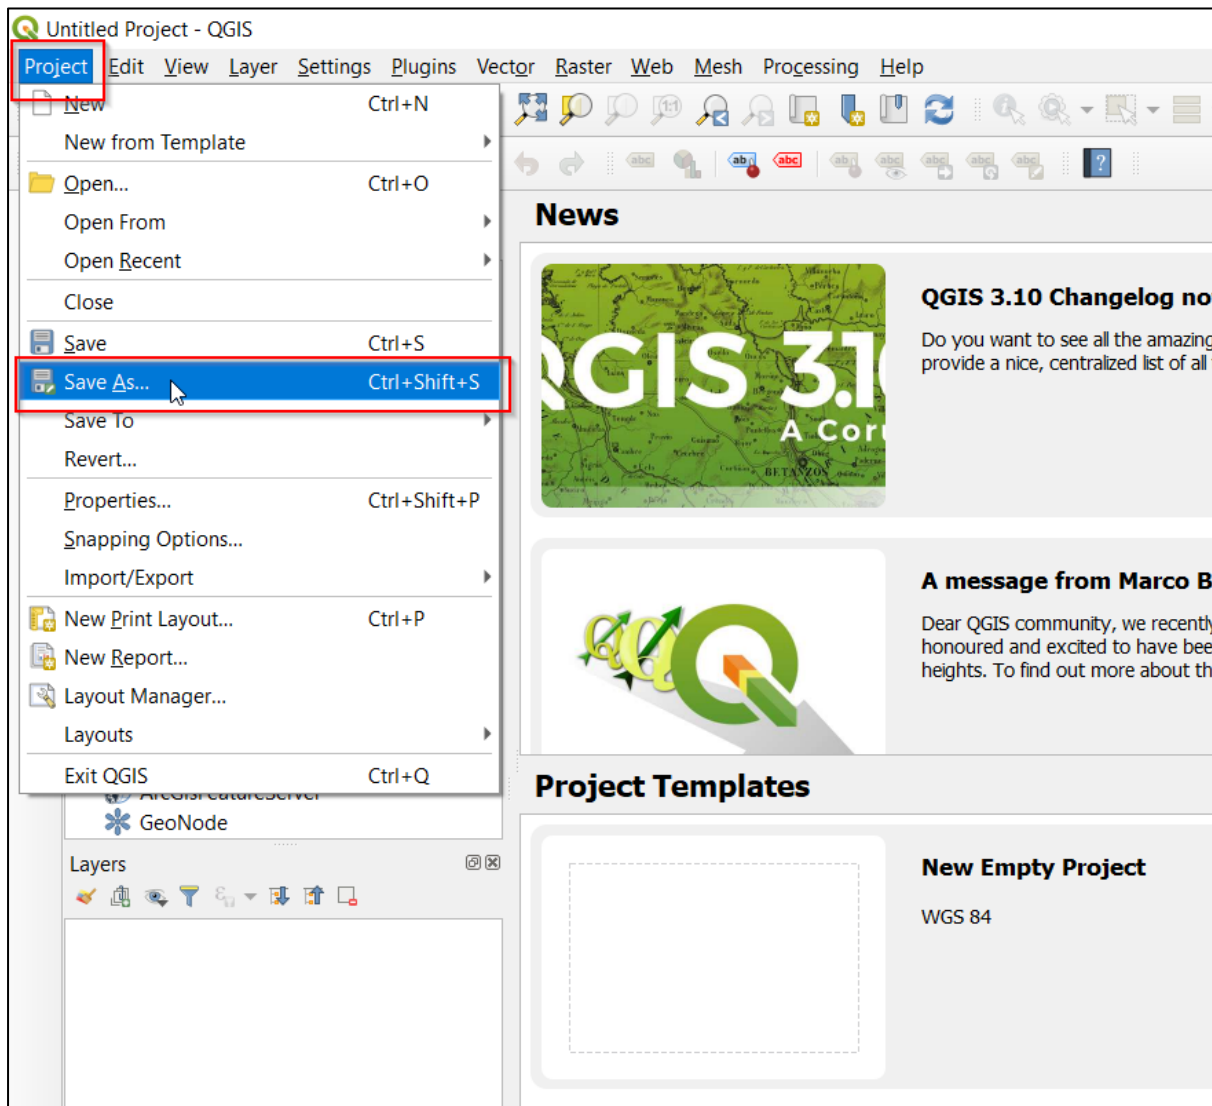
Untitled Project - QGIS

Project Edit View Layer Settings Plugins Vector Raster Web Mesh Processing Help

New Ctrl+N
New from Template
Open... Ctrl+O
Open From
Open Recent
Close
Save Ctrl+S
Save As... Ctrl+Shift+S
Save To
Revert...
Properties... Ctrl+Shift+P
Snapping Options...
Import/Export
New Print Layout... Ctrl+P
New Report...
Layout Manager...
Layouts
Exit QGIS Ctrl+Q

GeoNode

Layers

News

QGIS 3.1
A Cor

QGIS 3.10 Changelog no

Do you want to see all the amazing provide a nice, centralized list of all

A message from Marco B

Dear QGIS community, we recently honoured and excited to have bee heights. To find out more about th

Project Templates

New Empty Project

WGS 84